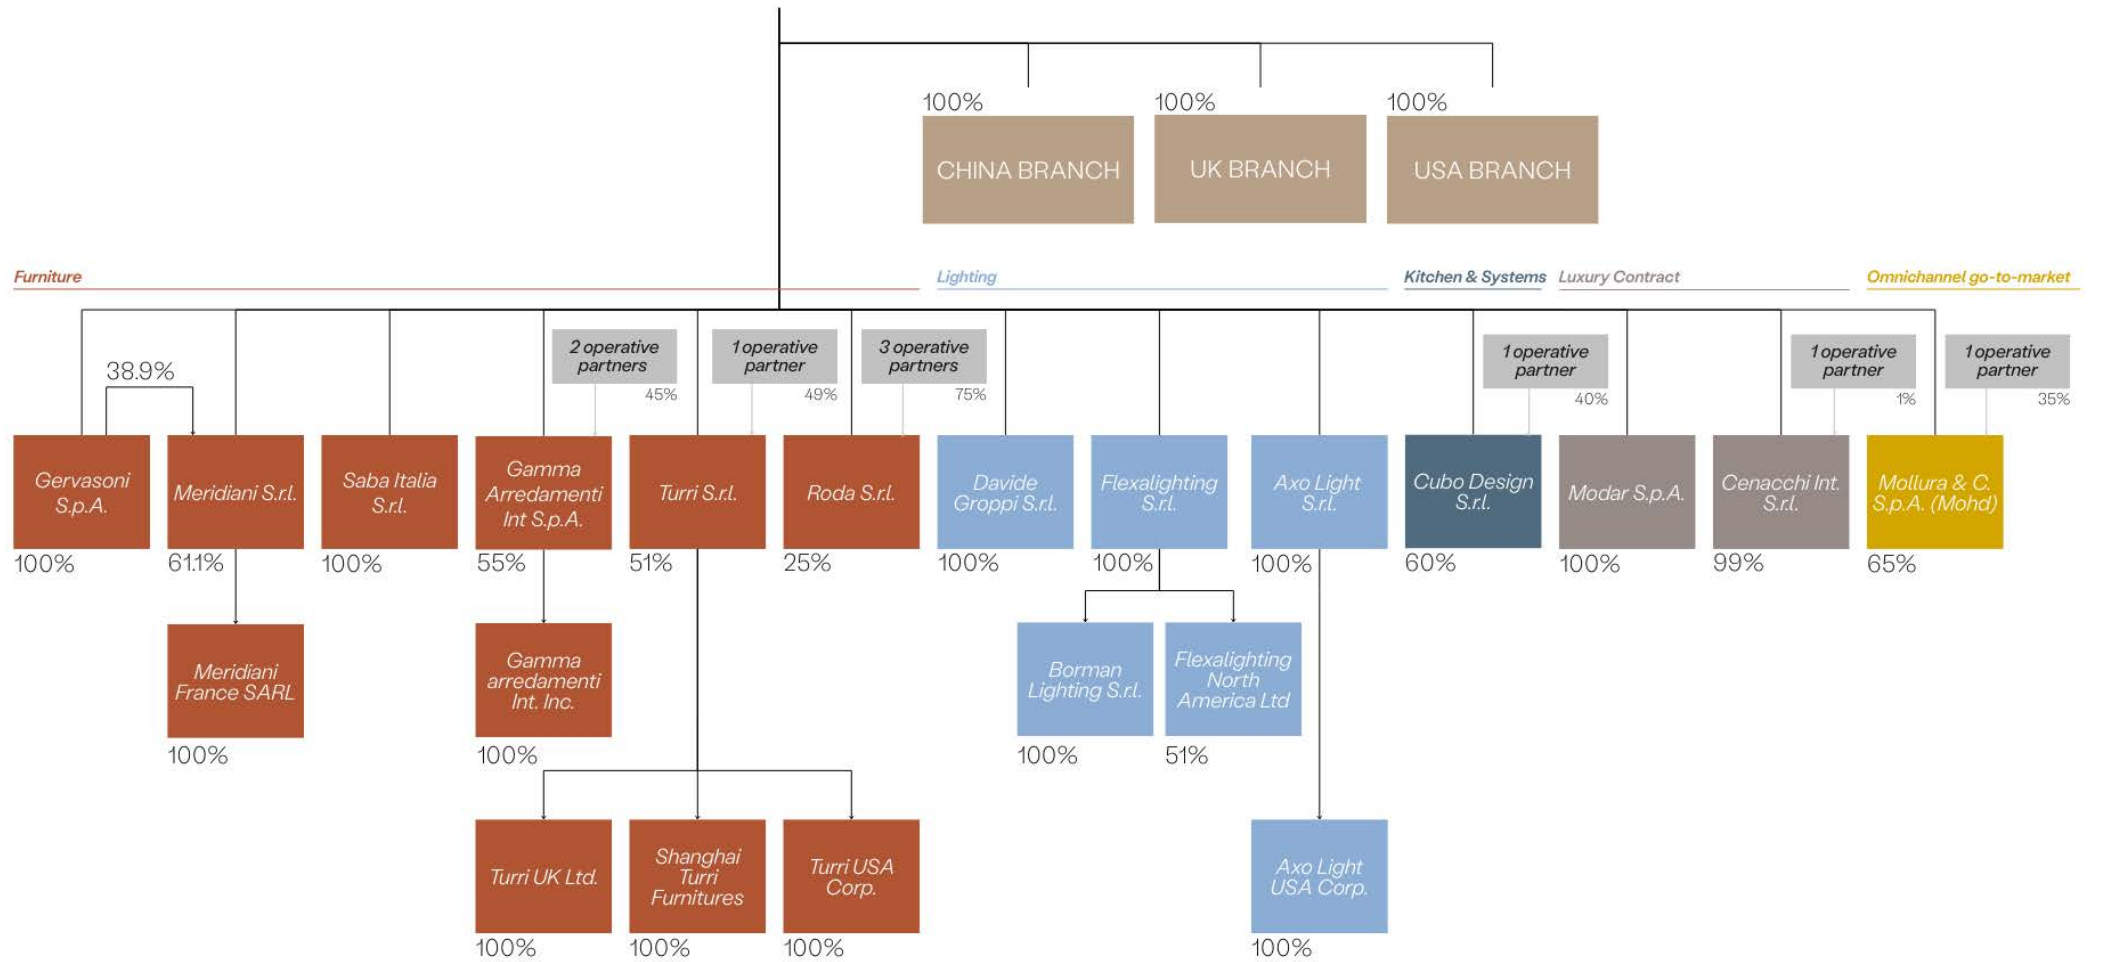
100%
CHINA BRANCH

100%
UK BRANCH

100%
USA BRANCH

Furniture

Lighting

Kitchen & Systems

Luxury Contract

Omnichannel go-to-market

38.9%

Gervasoni S.p.A.
100%

Meridiani S.r.l.
61.1%

Meridiani France SARL
100%

Saba Italia S.r.l.
100%

2 operative partners
45%

Gamma Arredamenti Int S.p.A.
55%

Gamma arredamenti Int. Inc.
100%

1 operative partner
49%

Turri S.r.l.
51%

Turri UK Ltd.
100%

Shanghai Turri Furnitures
100%

Turri USA Corp.
100%

3 operative partners
75%

Roda S.r.l.
25%

Davide Groppi S.r.l.
100%

Flexalighting S.r.l.
100%

Borman Lighting S.r.l.
100%

Flexalighting North America Ltd
51%

Axo Light S.r.l.
100%

Axo Light USA Corp.
100%

1 operative partner
40%

Cubo Design S.r.l.
60%

Modar S.p.A.
100%

1 operative partner
1%

Cenacchi Int. S.r.l.
99%

1 operative partner
35%

Mollura & C. S.p.A. (Mohd)
65%